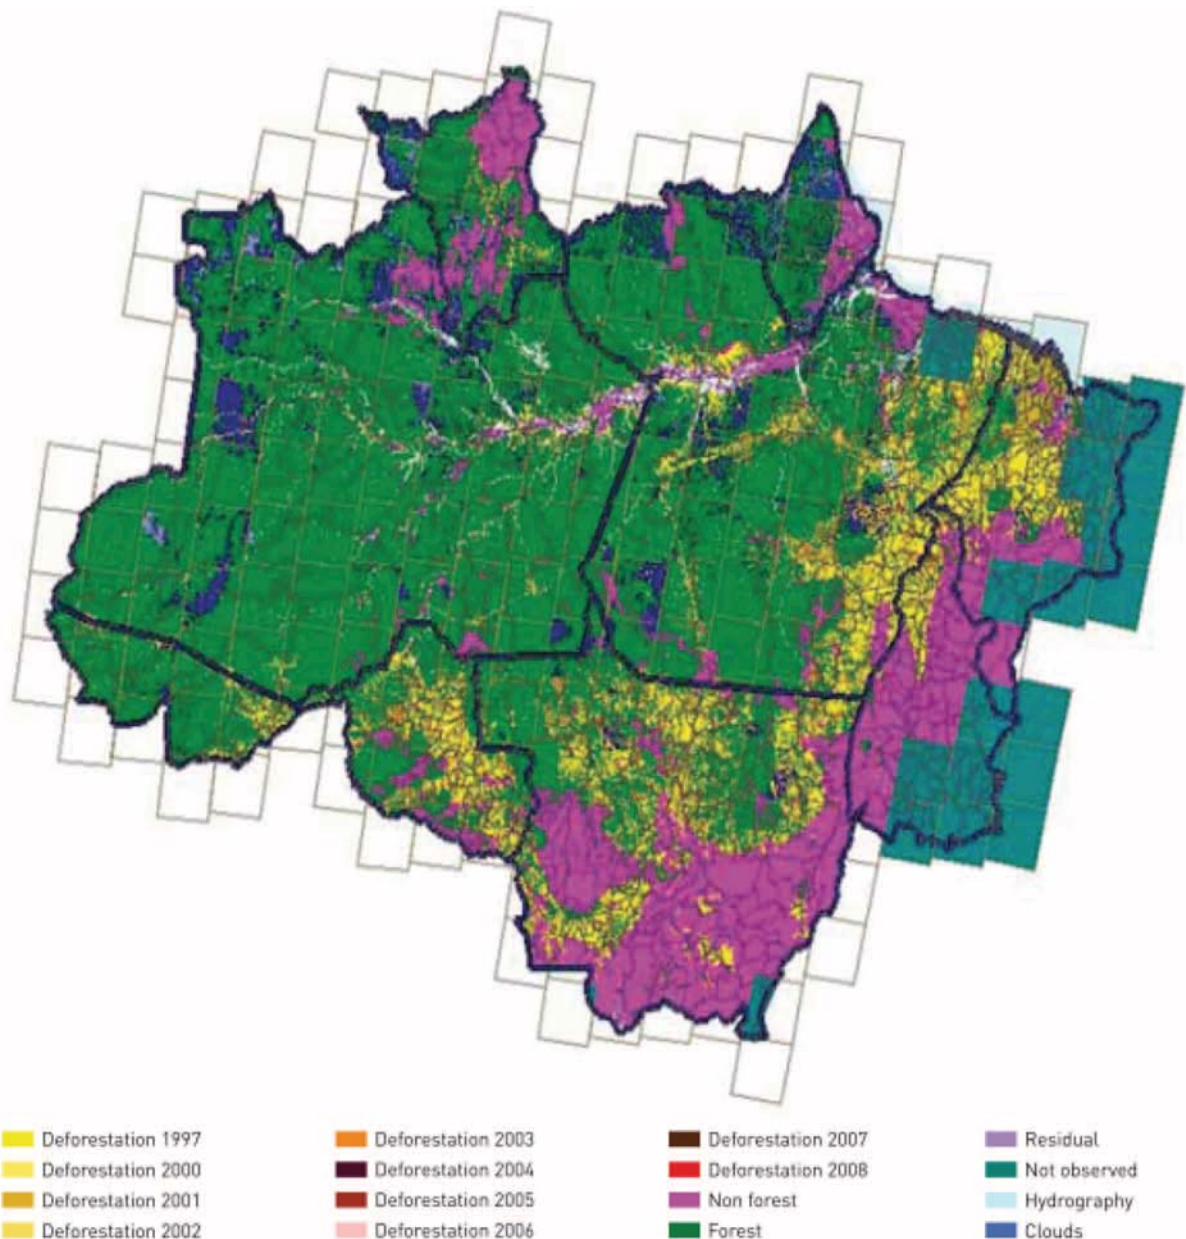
Deforestation 1997
Deforestation 2000
Deforestation 2001
Deforestation 2002

Deforestation 2003
Deforestation 2004
Deforestation 2005
Deforestation 2006

Deforestation 2007
Deforestation 2008
Non forest
Forest

Residual
Not observed
Hydrography
Clouds